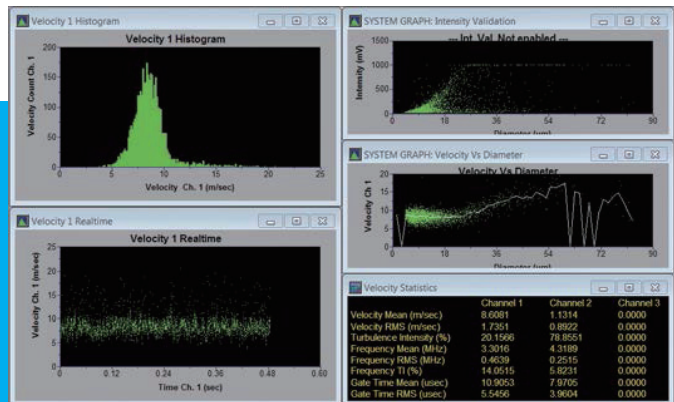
Velocity 1 Histogram

Velocity 1 Histogram

Velocity Count Ch. 1

0 5 10 15 20 25

Velocity Ch. 1 (m/sec)

Velocity 1 Realtime

Velocity 1 Realtime

Velocity Ch. 1 (m/sec)

25 20 15 10 5 0

0 0.12 0.24 0.36 0.48 0.60

Time Ch. 1 (sec)

SYSTEM GRAPH: Intensity Validation

— Int. Val. Not enabled —

Intensity (mV)

1500 1000 500 0

0 18 36 54 72 90

Diameter (um)

SYSTEM GRAPH: Velocity Vs Diameter

Velocity Vs Diameter

Velocity Ch 1

20 15 10 5 0

0 18 36 54 72 90

Diameter (um)

Velocity Statistics

| | Channel 1 | Channel 2 | Channel 3 |
|---|---|---|---|
| Velocity Mean (m/sec) | 8.6081 | 1.1314 | 0.0000 |
| Velocity RMS (m/sec) | 1.7351 | 0.8922 | 0.0000 |
| Turbulence Intensity (%) | 20.1566 | 78.8551 | 0.0000 |
| Frequency Mean (MHz) | 3.3016 | 4.3189 | 0.0000 |
| Frequency RMS (MHz) | 0.4639 | 0.2515 | 0.0000 |
| Frequency TI (%) | 14.0515 | 5.8231 | 0.0000 |
| Gate Time Mean (usec) | 10.9053 | 7.9705 | 0.0000 |
| Gate Time RMS (usec) | 5.5456 | 3.9604 | 0.0000 |